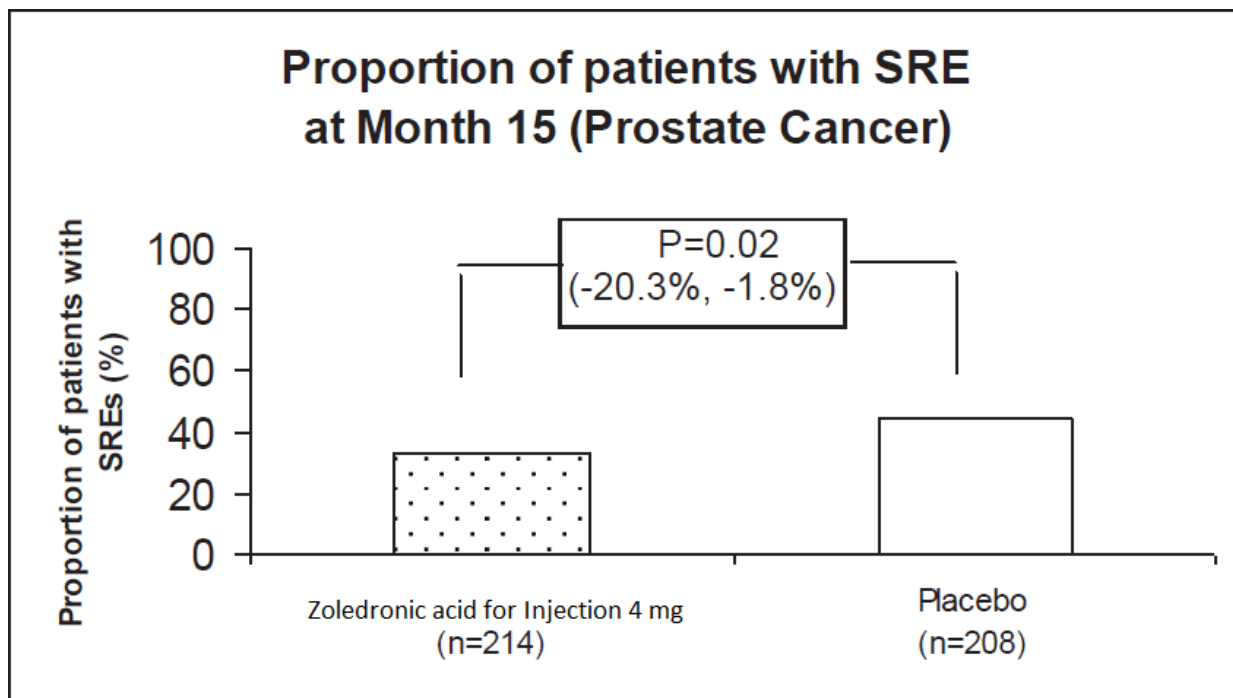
Proportion of patients with SRE at Month 15 (Prostate Cancer)

Proportion of patients with SREs (%)

100
80
60
40
20
0

P=0.02
(-20.3%, -1.8%)

Zoledronic acid for Injection 4 mg
(n=214)

Placebo
(n=208)